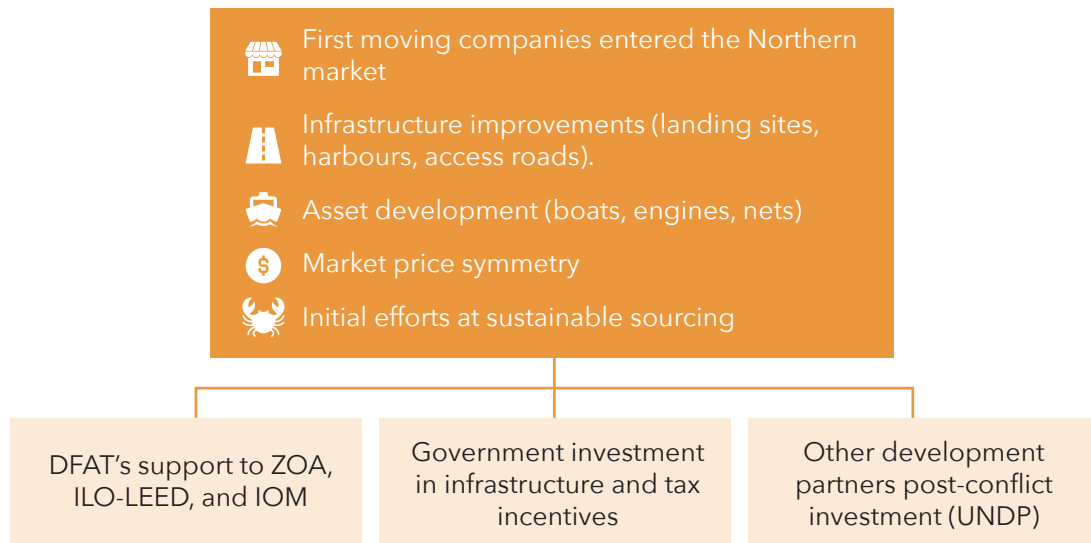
First moving companies entered the Northern market

Infrastructure improvements (landing sites, harbours, access roads).

Asset development (boats, engines, nets)

Market price symmetry

Initial efforts at sustainable sourcing

DFAT's support to ZOA, ILO-LEED, and IOM

Government investment in infrastructure and tax incentives

Other development partners post-conflict investment (UNDP)